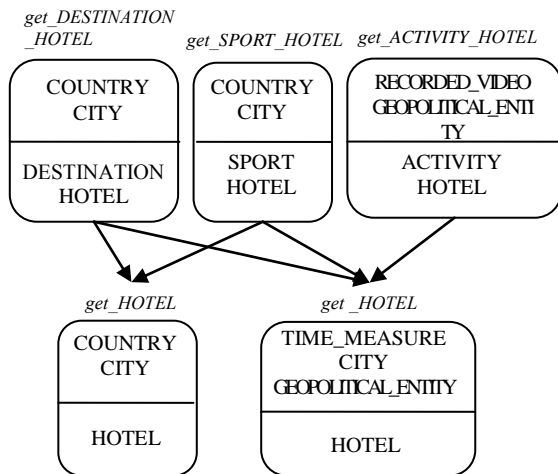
get_DESTINATION _HOTEL

get_SPORT_HOTEL

get_ACTIVITY_HOTEL

COUNTRY CITY

DESTINATION HOTEL

COUNTRY CITY

SPORT HOTEL

RECORDED_VIDEO GEOPOLITICAL_ENTITY

ACTIVITY HOTEL

get_HOTEL

get _HOTEL

COUNTRY CITY

HOTEL

TIME_MEASURE CITY GEOPOLITICAL_ENTITY

HOTEL